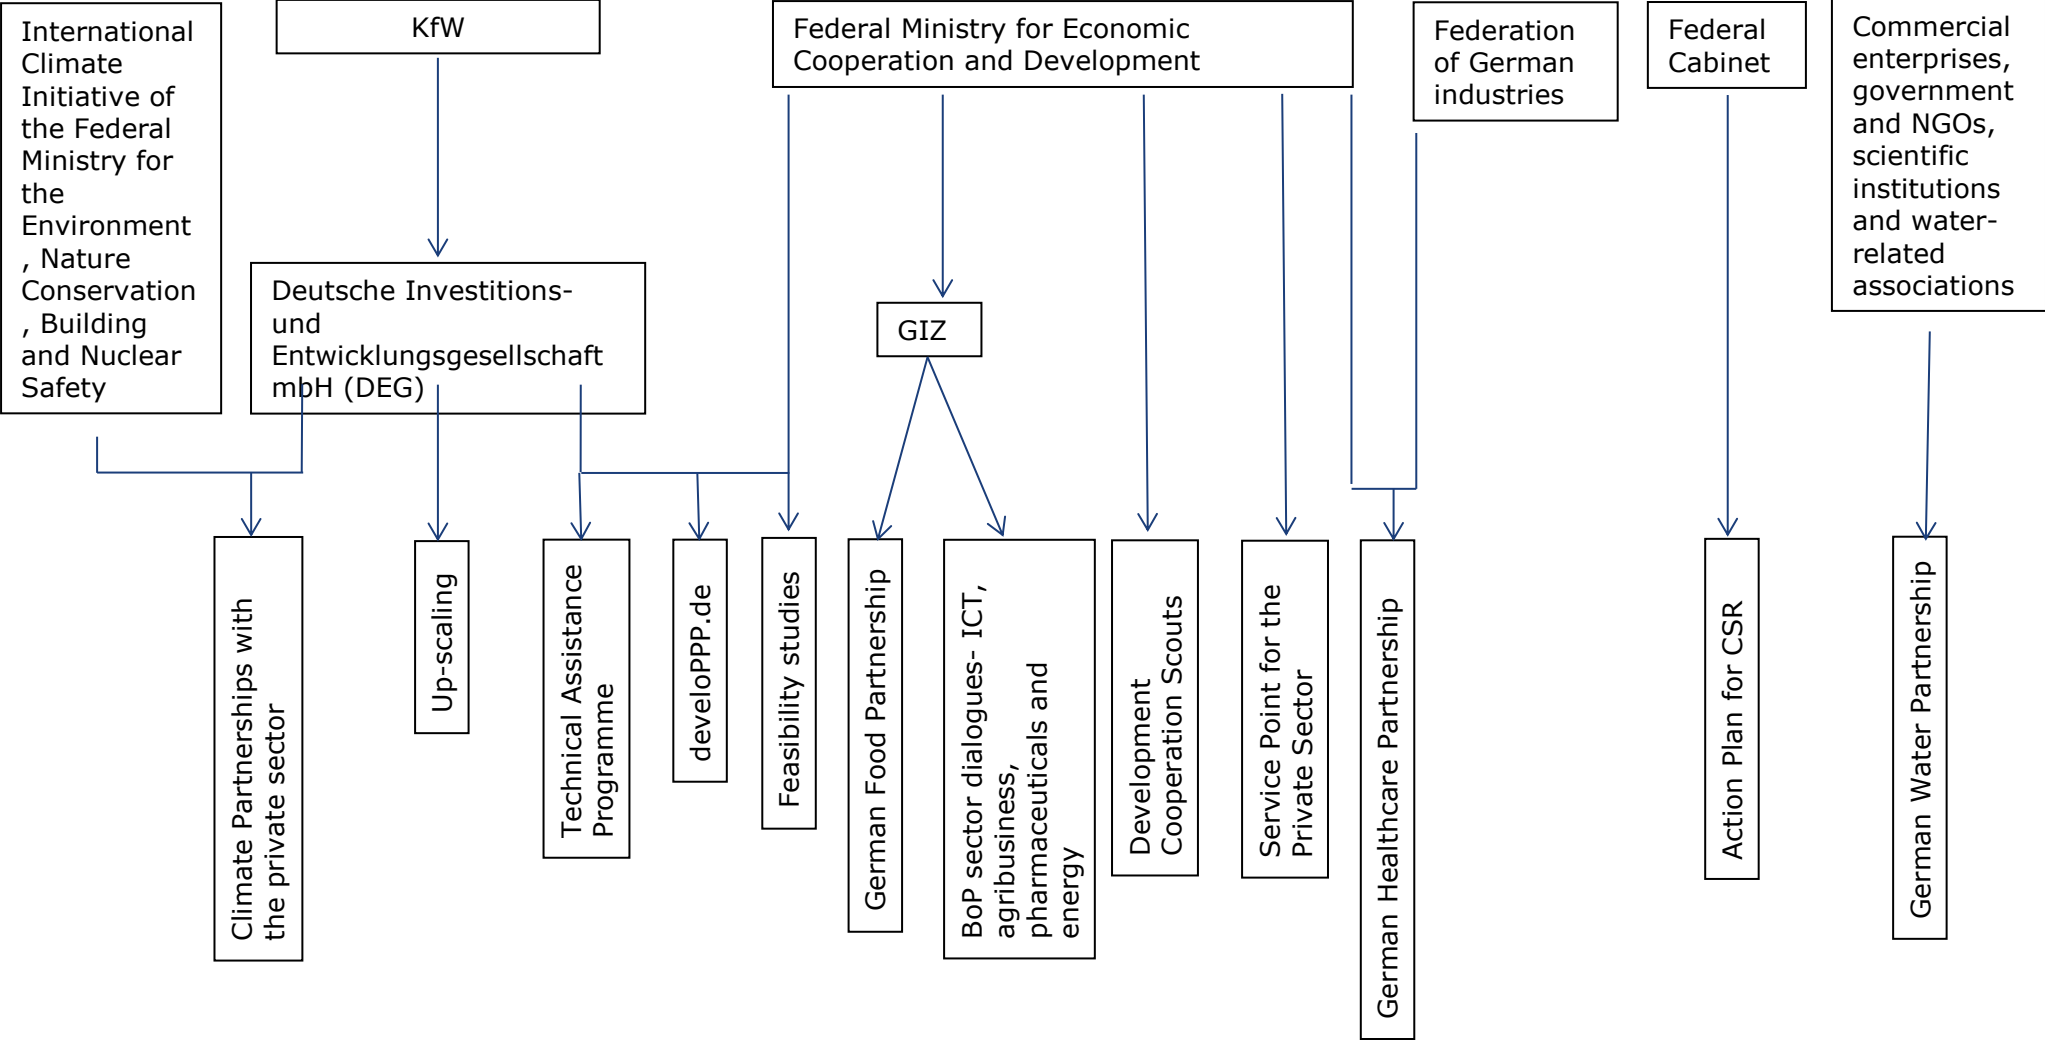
International Climate Initiative of the Federal Ministry for the Environment, Nature Conservation, Building and Nuclear Safety

KfW

Federal Ministry for Economic Cooperation and Development

Federation of German industries

Federal Cabinet

Commercial enterprises, government and NGOs, scientific institutions and water-related associations

Deutsche Investitions- und Entwicklungsgesellschaft mbH (DEG)

GIZ

Climate Partnerships with the private sector

Up-scaling

Technical Assistance Programme

develoPPP.de

Feasibility studies

German Food Partnership

BoP sector dialogues- ICT, agribusiness, pharmaceuticals and energy

Development Cooperation Scouts

Service Point for the Private Sector

German Healthcare Partnership

Action Plan for CSR

German Water Partnership